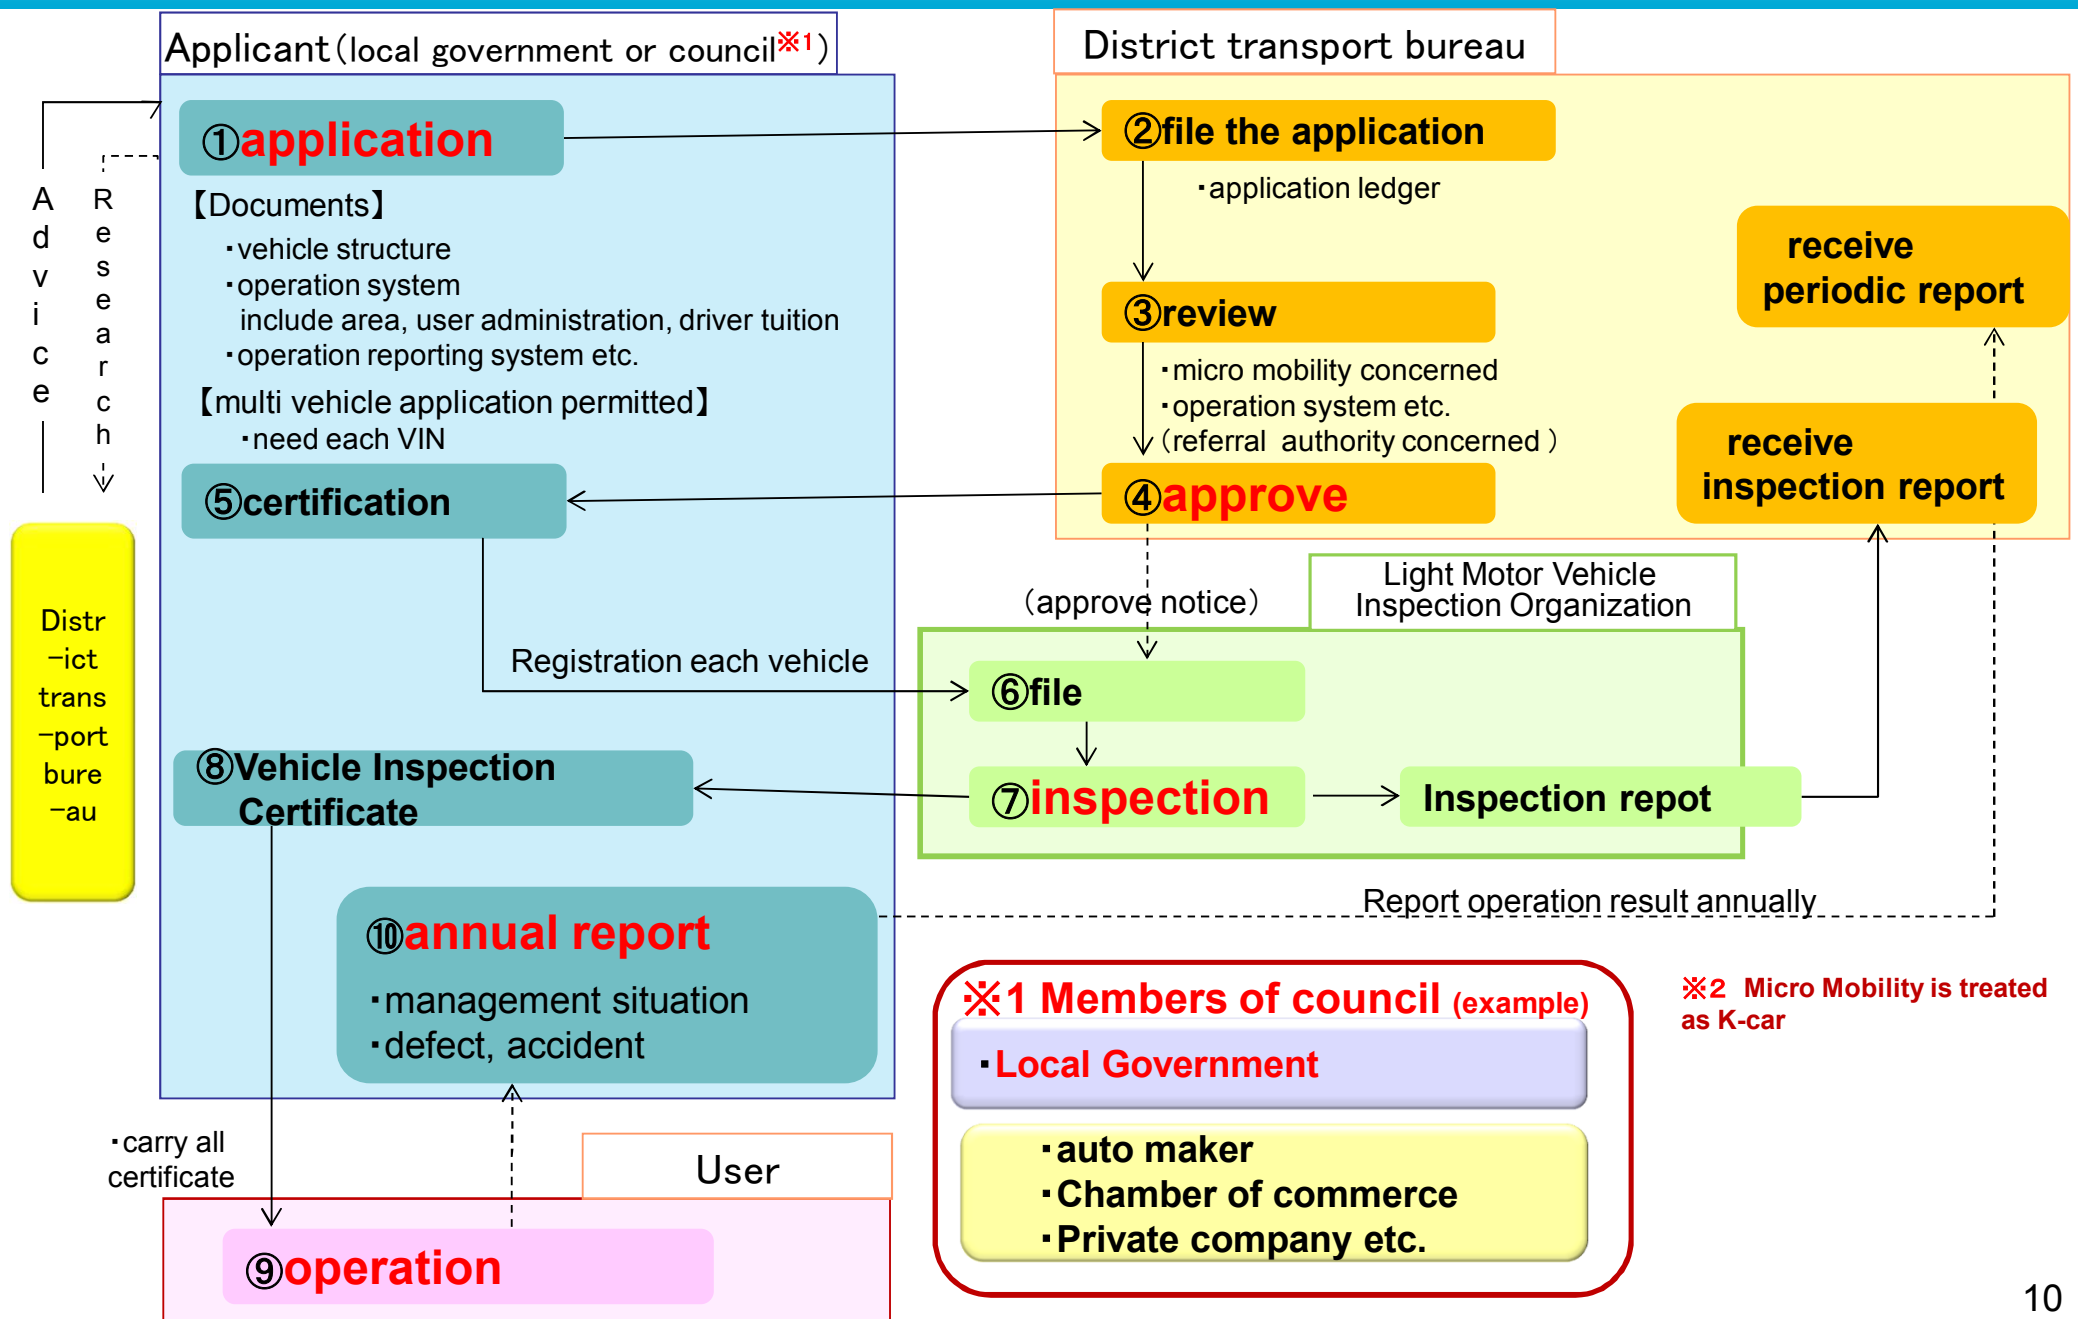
Applicant（local government or council※1）

District transport bureau

①application

【Documents】
・vehicle structure
・operation system
include area, user administration, driver tuition
・operation reporting system etc.

【multi vehicle application permitted】
・need each VIN

②file the application
・application ledger

③review
・micro mobility concerned
・operation system etc.
（referral authority concerned ）

④approve

receive periodic report

receive inspection report

Advice

Research

Distr−ict trans−port bure−au

⑤certification

（approve notice）

Light Motor Vehicle Inspection Organization

Registration each vehicle

⑥file

⑦inspection

Inspection repot

⑧Vehicle Inspection Certificate

Report operation result annually

⑩annual report
・management situation
・defect, accident

・carry all certificate

User

⑨operation

※1 Members of council (example)
・Local Government
・auto maker
・Chamber of commerce
・Private company etc.

※2 Micro Mobility is treated as K-car

10